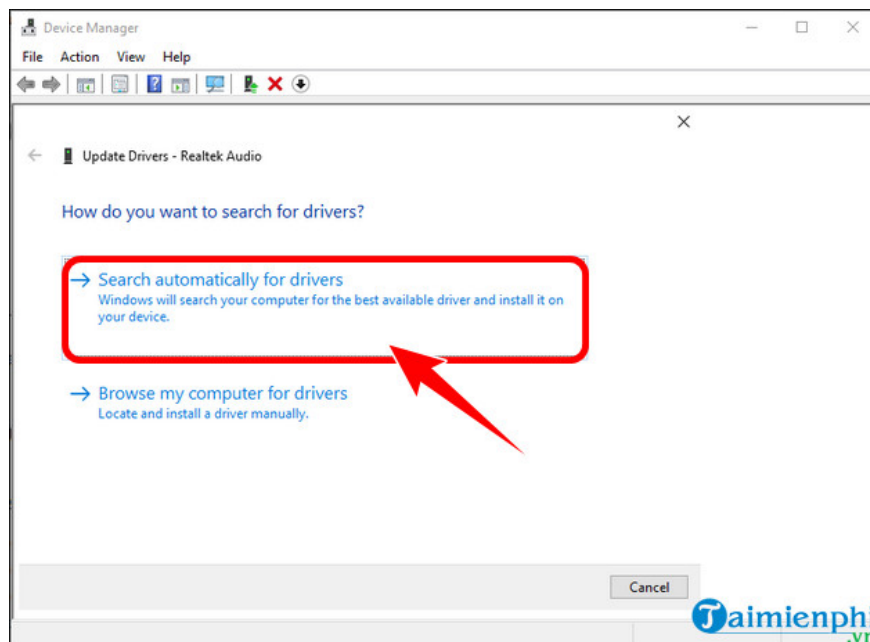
Device Manager

File Action View Help

Update Drivers - Realtek Audio

How do you want to search for drivers?

→ Search automatically for drivers
Windows will search your computer for the best available driver and install it on your device.

→ Browse my computer for drivers
Locate and install a driver manually.

Cancel

Taimienphi
.vn